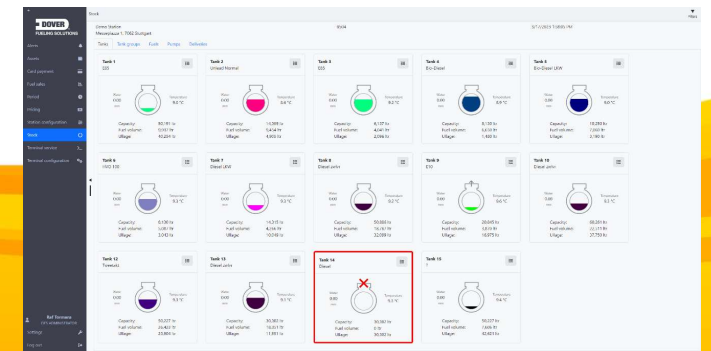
DOVER
FUELING SOLUTIONS

Alarm
Reports
Card payment
Fuel sales
Period
Hosting
Station configuration
Stock
Terminal service
Terminal configuration

Ralf Tormann
Settings
Log out

Stock
Filter

Demo Station
Messestrasse 1, 7002 Stuttgart
9004
3/7/2023 7:09:05 PM

Tanks Tank groups Fuels Pumps Deliveries

Tank 1
E10
Capacity: 50,181 ltr
Fuel volume: 9,907 ltr
Ullage: 40,274 ltr

Tank 2
Unlead Normal
Capacity: 10,599 ltr
Fuel volume: 5,654 ltr
Ullage: 4,945 ltr

Tank 3
E85
Capacity: 8,137 ltr
Fuel volume: 4,040 ltr
Ullage: 4,096 ltr

Tank 4
Bio-Diesel
Capacity: 8,120 ltr
Fuel volume: 6,650 ltr
Ullage: 1,470 ltr

Tank 5
Bio-Diesel LKW
Capacity: 10,050 ltr
Fuel volume: 7,050 ltr
Ullage: 3,000 ltr

Tank 6
HVO 100
Capacity: 8,130 ltr
Fuel volume: 3,091 ltr
Ullage: 5,040 ltr

Tank 7
Diesel LKW
Capacity: 14,315 ltr
Fuel volume: 4,266 ltr
Ullage: 10,049 ltr

Tank 8
Diesel zahn
Capacity: 50,086 ltr
Fuel volume: 18,087 ltr
Ullage: 32,000 ltr

Tank 9
E10
Capacity: 20,645 ltr
Fuel volume: 3,870 ltr
Ullage: 16,775 ltr

Tank 10
Diesel zahn
Capacity: 50,281 ltr
Fuel volume: 22,531 ltr
Ullage: 27,750 ltr

Tank 12
Tomsatz
Capacity: 50,277 ltr
Fuel volume: 26,422 ltr
Ullage: 23,855 ltr

Tank 13
Diesel zahn
Capacity: 30,365 ltr
Fuel volume: 18,551 ltr
Ullage: 11,814 ltr

Tank 14
Diesel
Capacity: 30,000 ltr
Fuel volume: 0 ltr
Ullage: 30,000 ltr

Tank 15
?
Capacity: 50,227 ltr
Fuel volume: 7,606 ltr
Ullage: 42,621 ltr